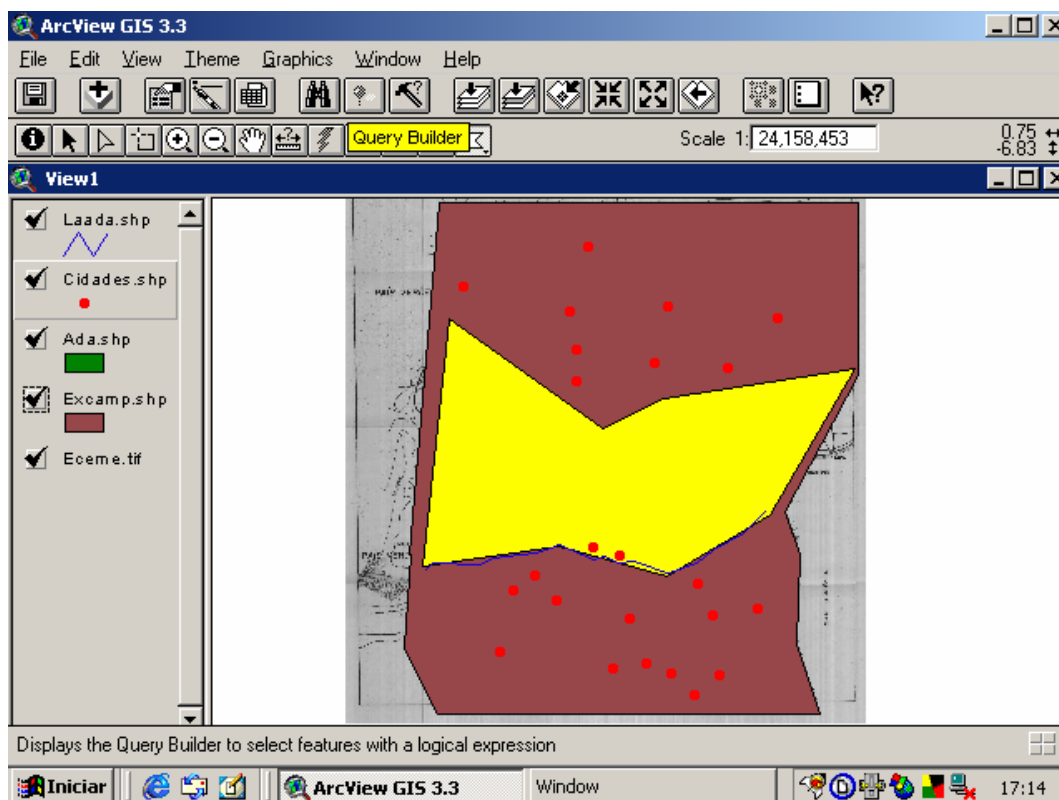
ArcView GIS 3.3

File Edit View Theme Graphics Window Help

Query Builder

Scale 1: 24,158,453

0.75
-6.83

View1

Laada.shp

Cidades.shp

Ada.shp

Excamp.shp

Eceme.tif

Displays the Query Builder to select features with a logical expression

Iniciar

ArcView GIS 3.3

Window

17:14